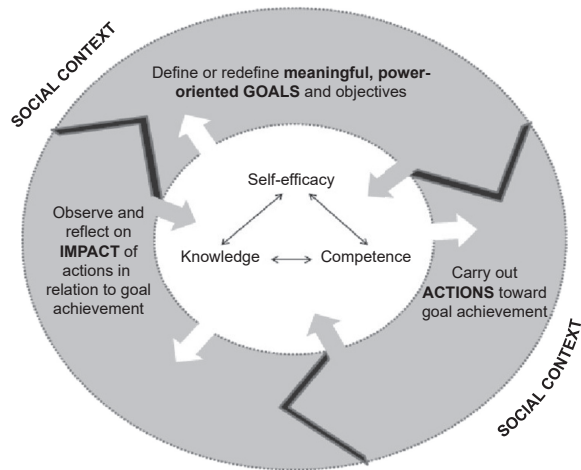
SOCIAL CONTEXT

Define or redefine **meaningful, power-oriented GOALS** and objectives

Self-efficacy

Knowledge

Competence

Observe and reflect on **IMPACT** of actions in relation to goal achievement

Carry out **ACTIONS** toward goal achievement

SOCIAL CONTEXT